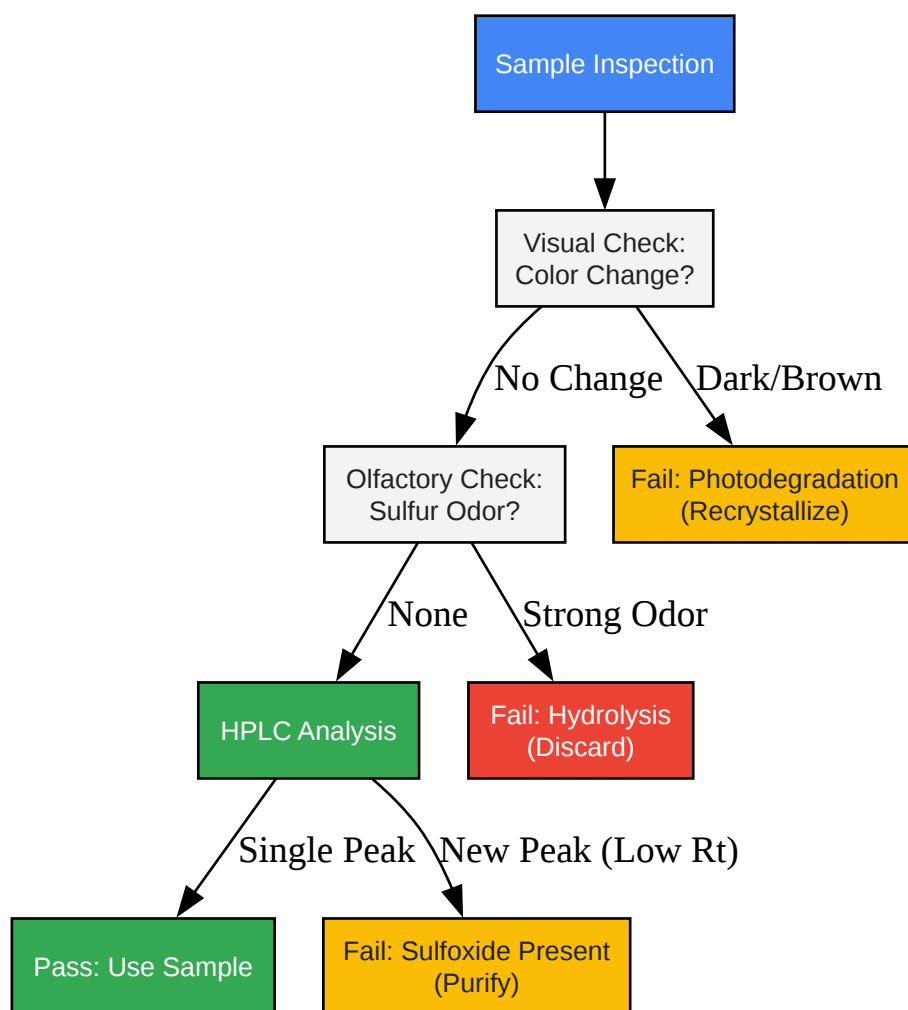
Sample Inspection

Visual Check:
Color Change?

No Change

Dark/Brown

Olfactory Check:
Sulfur Odor?

Fail: Photodegradation
(Recrystallize)

None

Strong Odor

HPLC Analysis

Fail: Hydrolysis
(Discard)

Single Peak

New Peak (Low Rt)

Pass: Use Sample

Fail: Sulfoxide Present
(Purify)